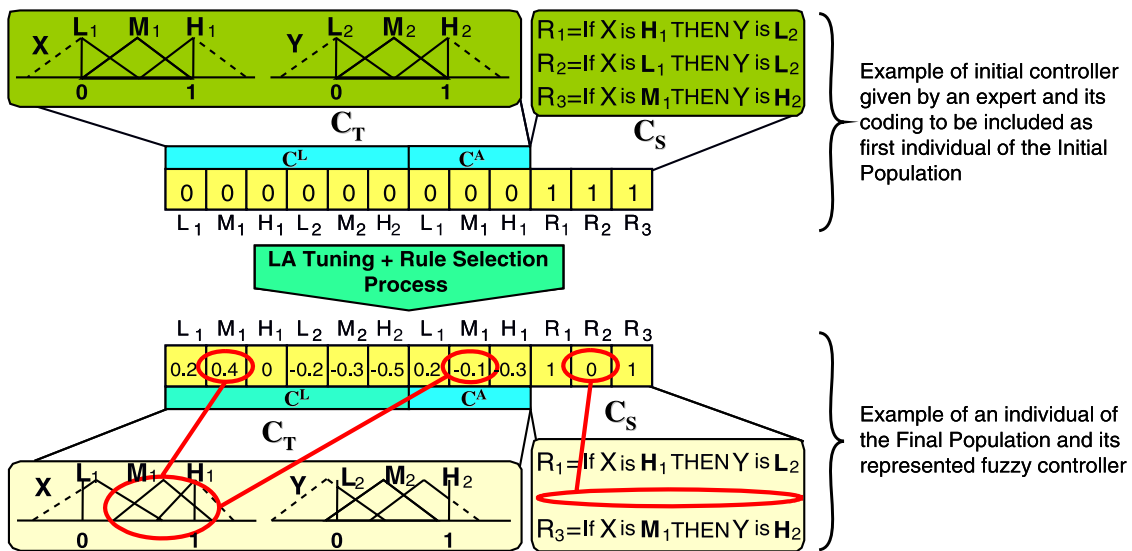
X $L_1$ $M_1$ $H_1$ 0 1

Y $L_2$ $M_2$ $H_2$ 0 1

$C_T$

$R_1$=If X is $H_1$ THEN Y is $L_2$
$R_2$=If X is $L_1$ THEN Y is $L_2$
$R_3$=If X is $M_1$ THEN Y is $H_2$

$C_S$

$C^L$ $C^A$

| 0 | 0 | 0 | 0 | 0 | 0 | 0 | 0 | 0 | 1 | 1 | 1 |
|---|---|---|---|---|---|---|---|---|---|---|---|
| $L_1$ | $M_1$ | $H_1$ | $L_2$ | $M_2$ | $H_2$ | $L_1$ | $M_1$ | $H_1$ | $R_1$ | $R_2$ | $R_3$ |

Example of initial controller given by an expert and its coding to be included as first individual of the Initial Population

LA Tuning + Rule Selection Process

| $L_1$ | $M_1$ | $H_1$ | $L_2$ | $M_2$ | $H_2$ | $L_1$ | $M_1$ | $H_1$ | $R_1$ | $R_2$ | $R_3$ |
|---|---|---|---|---|---|---|---|---|---|---|---|
| 0.2 | 0.4 | 0 | -0.2 | -0.3 | -0.5 | 0.2 | -0.1 | -0.3 | 1 | 0 | 1 |

$C^L$ $C^A$

$C_T$ $C_S$

Example of an individual of the Final Population and its represented fuzzy controller

X $L_1$ $M_1$ $H_1$ 0 1

Y $L_2$ $M_2$ $H_2$ 0 1

$R_1$=If X is $H_1$ THEN Y is $L_2$

$R_3$=If X is $M_1$ THEN Y is $H_2$